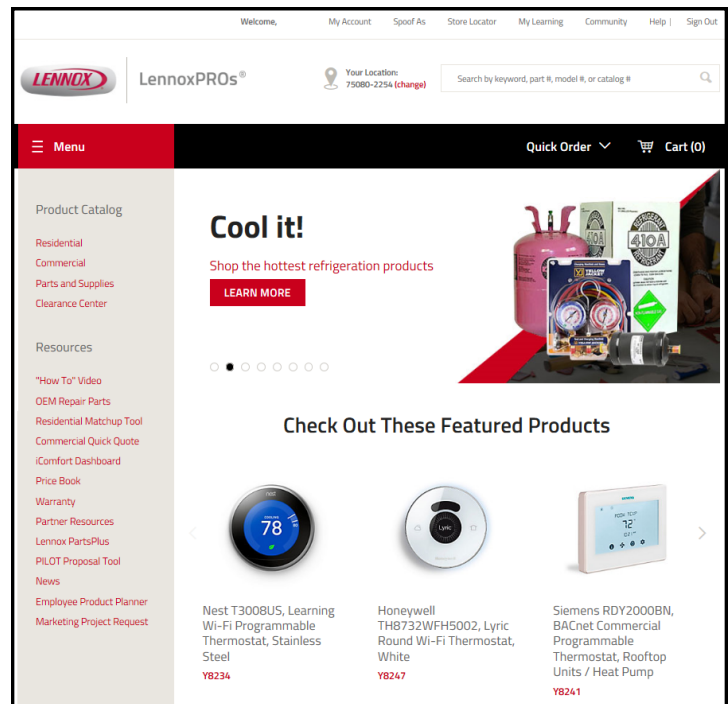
Welcome, My Account Spoof As Store Locator My Learning Community Help | Sign Out

LENNOX LennoxPROs®

Your Location: 75080-2254 (change)

Search by keyword, part #, model #, or catalog #

Menu

Quick Order Cart (0)

Product Catalog

Residential
Commercial
Parts and Supplies
Clearance Center

Resources

"How To" Video
OEM Repair Parts
Residential Matchup Tool
Commercial Quick Quote
iComfort Dashboard
Price Book
Warranty
Partner Resources
Lennox PartsPlus
PILOT Proposal Tool
News
Employee Product Planner
Marketing Project Request

Cool it!

Shop the hottest refrigeration products

LEARN MORE

410A

Check Out These Featured Products

78

Lyric

72°

Nest T3008US, Learning Wi-Fi Programmable Thermostat, Stainless Steel
Y8234

Honeywell TH8732WFH5002, Lyric Round Wi-Fi Thermostat, White
Y8247

Siemens RDY2000BN, BACnet Commercial Programmable Thermostat, Rooftop Units / Heat Pump
Y8241